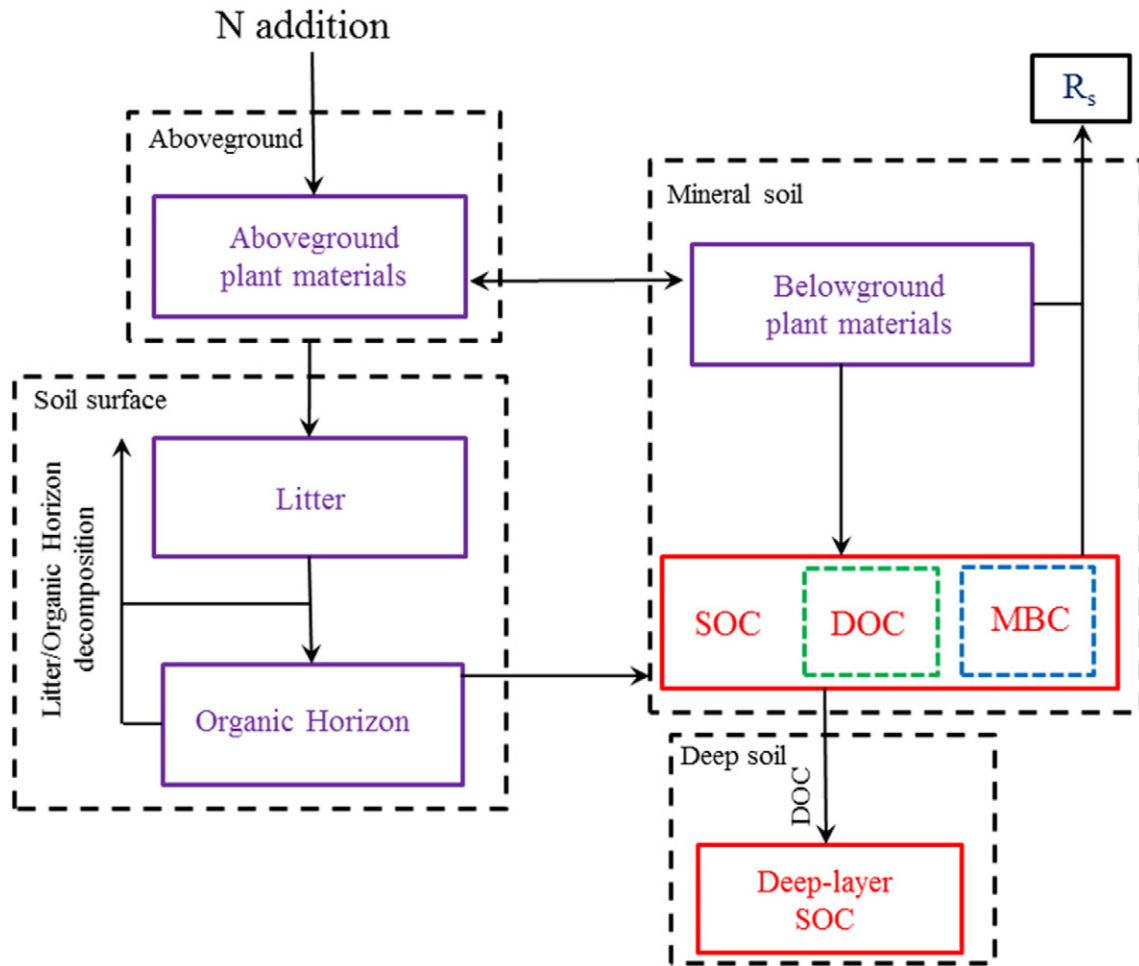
N addition

$R_s$

Aboveground

Aboveground plant materials

Mineral soil

Belowground plant materials

Soil surface

Litter/Organic Horizon decomposition

Litter

SOC

DOC

MBC

Organic Horizon

Deep soil

DOC

Deep-layer SOC